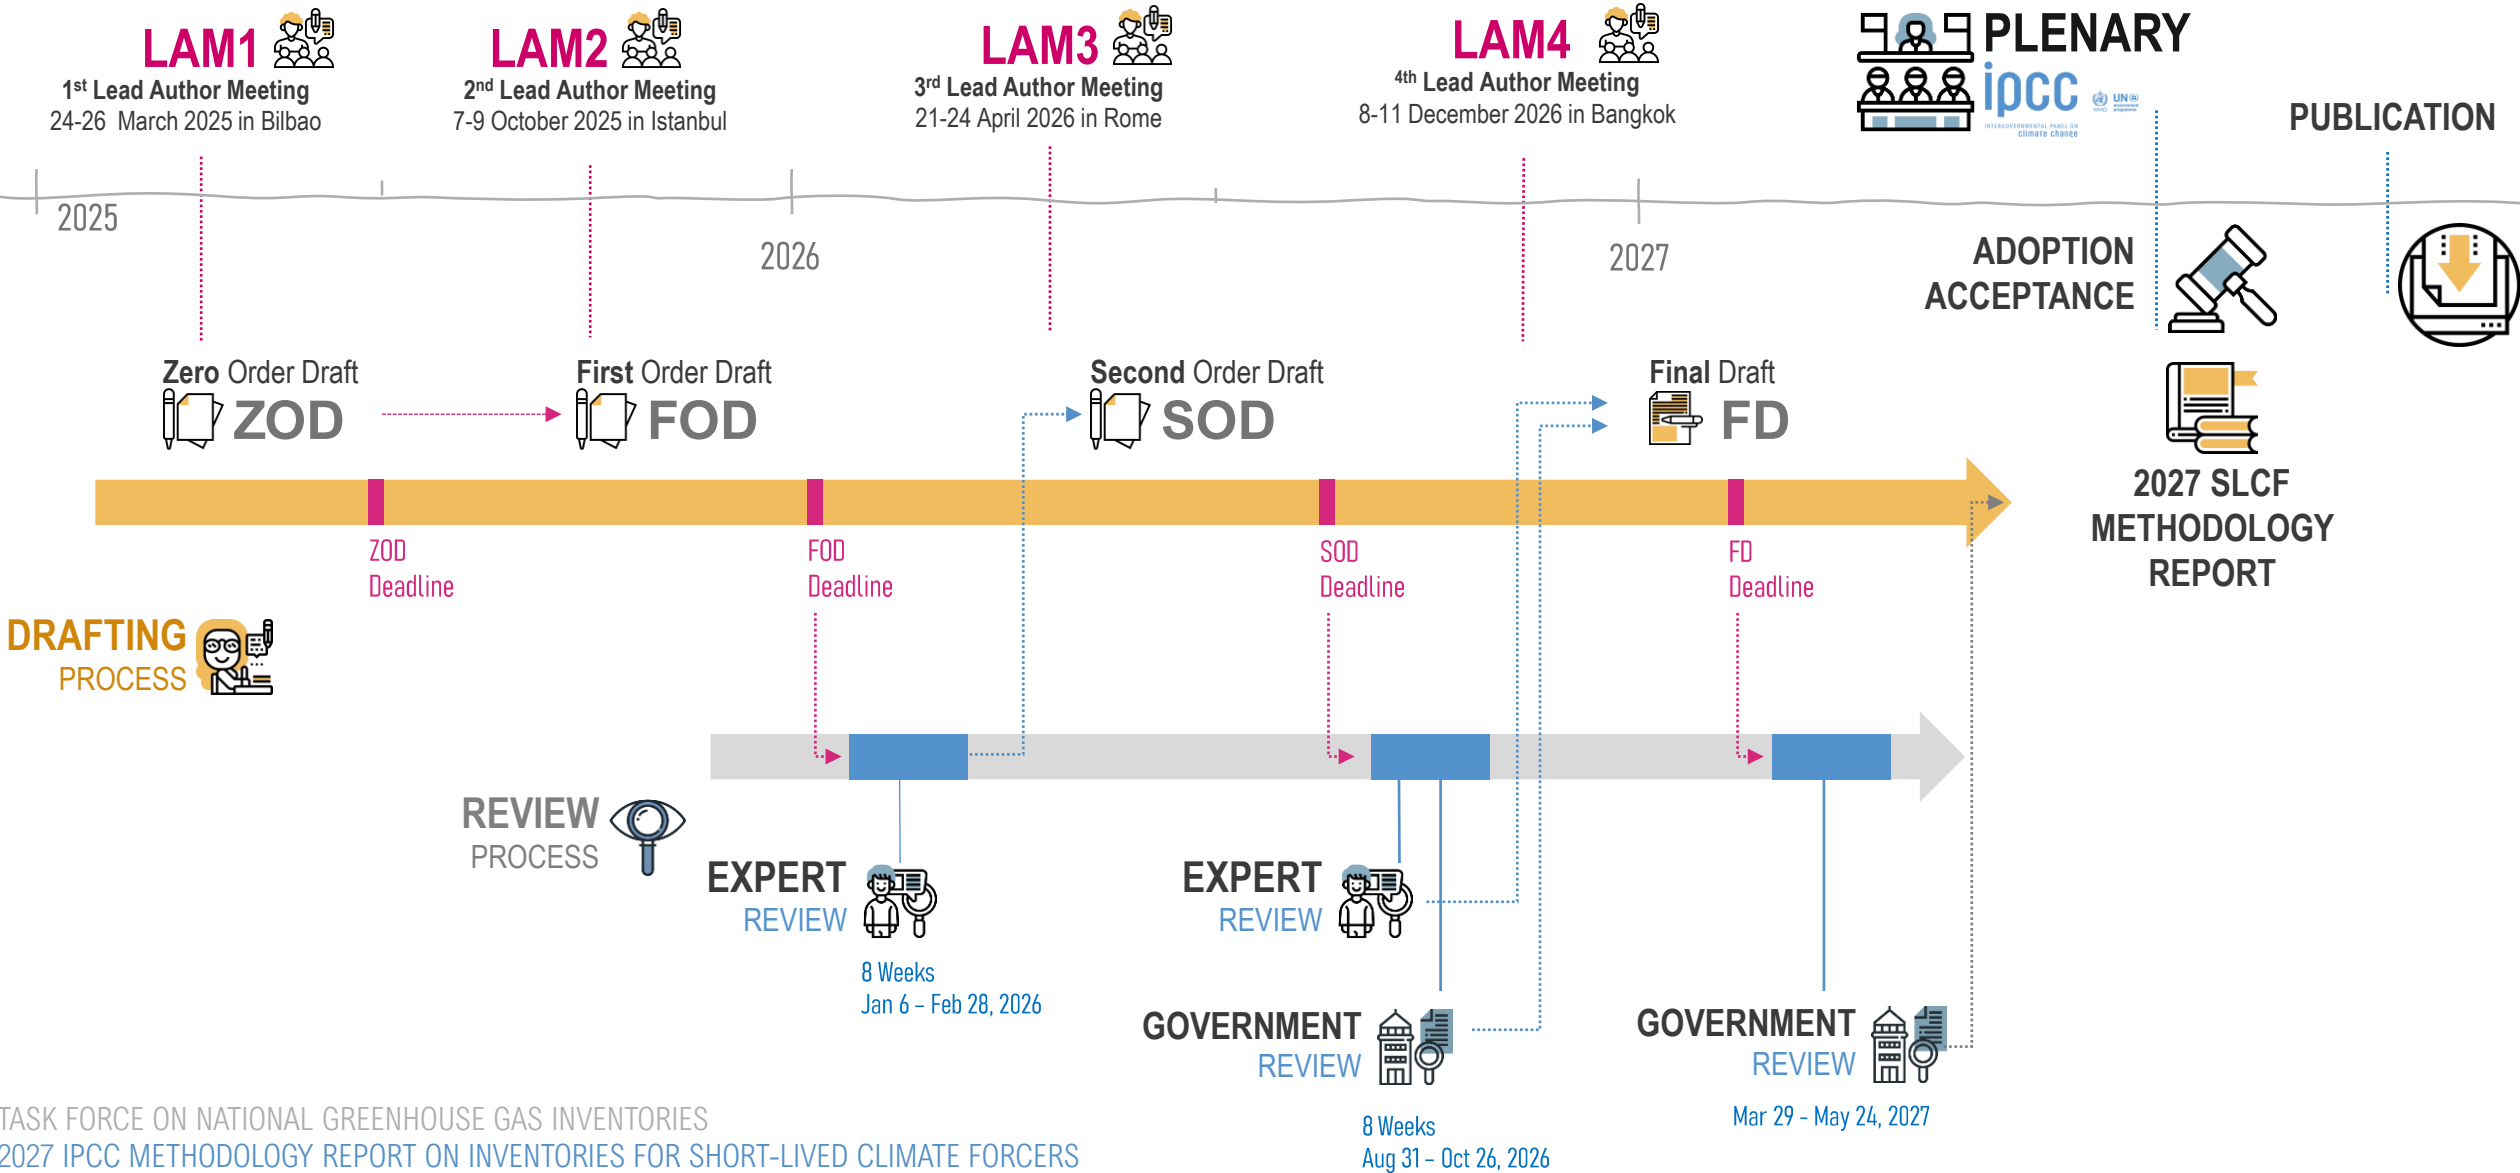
LAM1
1st Lead Author Meeting
24-26 March 2025 in Bilbao

LAM2
2nd Lead Author Meeting
7-9 October 2025 in Istanbul

LAM3
3rd Lead Author Meeting
21-24 April 2026 in Rome

LAM4
4th Lead Author Meeting
8-11 December 2026 in Bangkok

PLENARY
ipcc
INTERGOVERNMENTAL PANEL ON climate change

PUBLICATION

2025
2026
2027

ADOPTION
ACCEPTANCE

Zero Order Draft
ZOD

First Order Draft
FOD

Second Order Draft
SOD

Final Draft
FD

2027 SLCF METHODOLOGY REPORT

ZOD Deadline
FOD Deadline
SOD Deadline
FD Deadline

DRAFTING
PROCESS

REVIEW
PROCESS

EXPERT
REVIEW
8 Weeks
Jan 6 – Feb 28, 2026

EXPERT
REVIEW

GOVERNMENT
REVIEW
8 Weeks
Aug 31 – Oct 26, 2026

GOVERNMENT
REVIEW
Mar 29 - May 24, 2027

TASK FORCE ON NATIONAL GREENHOUSE GAS INVENTORIES
2027 IPCC METHODOLOGY REPORT ON INVENTORIES FOR SHORT-LIVED CLIMATE FORCERS